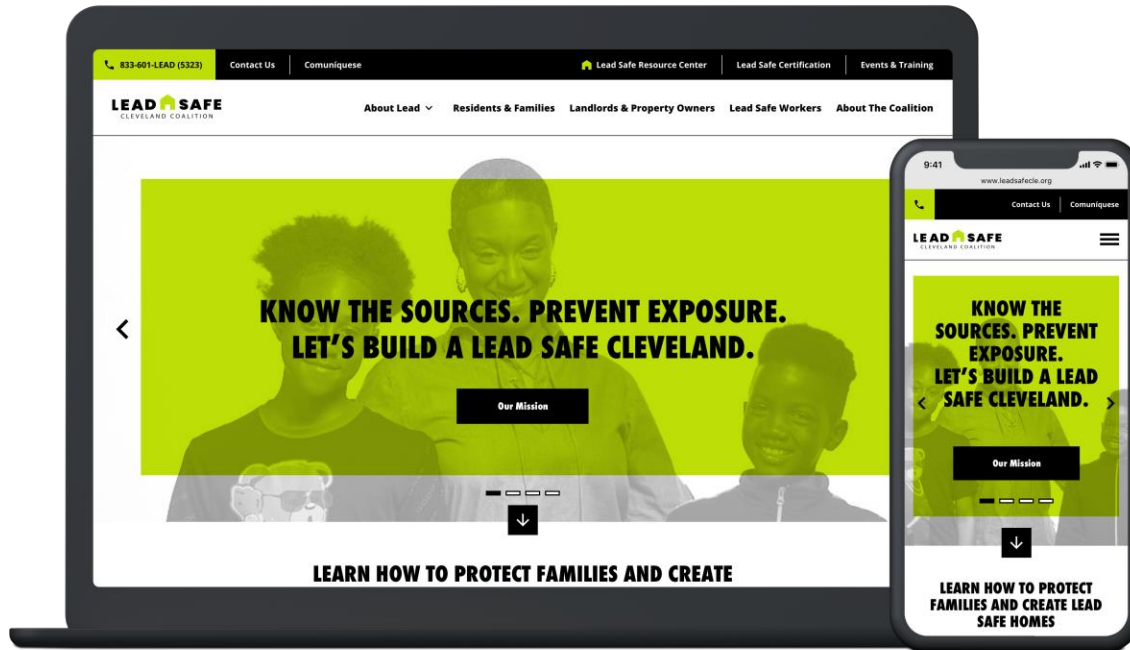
833-601-LEAD (5323) Contact Us Comuniquese

Lead Safe Resource Center Lead Safe Certification Events & Training

LEAD SAFE
CLEVELAND COALITION

About Lead Residents & Families Landlords & Property Owners Lead Safe Workers About The Coalition

KNOW THE SOURCES. PREVENT EXPOSURE.
LET'S BUILD A LEAD SAFE CLEVELAND.

Our Mission

LEARN HOW TO PROTECT FAMILIES AND CREATE

9:41

www.leadsafecle.org

Contact Us Comuniquese

LEAD SAFE
CLEVELAND COALITION

KNOW THE SOURCES. PREVENT EXPOSURE. LET'S BUILD A LEAD SAFE CLEVELAND.

Our Mission

LEARN HOW TO PROTECT FAMILIES AND CREATE LEAD SAFE HOMES